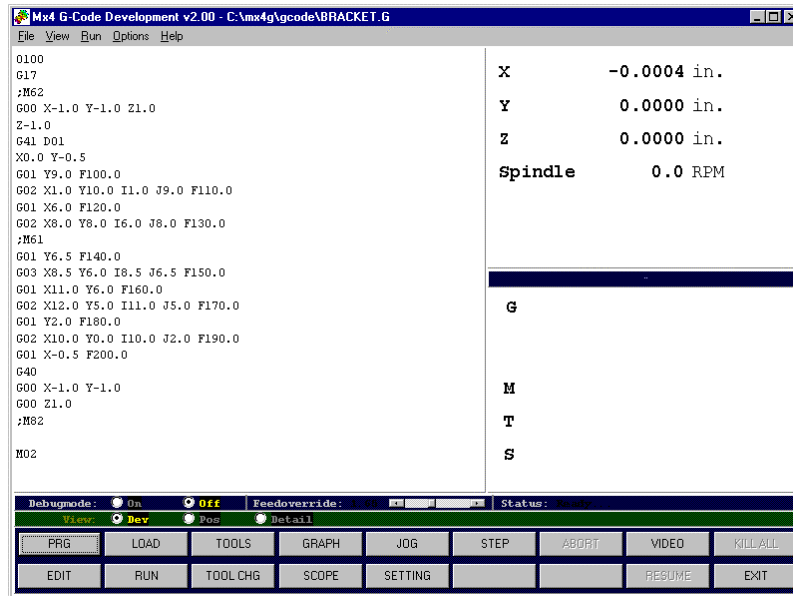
Mx4 G-Code Development v2.00 - C:\mx4g\gcode\BRACKET.G

File View Run Options Help

O100
G17
;M62
G00 X-1.0 Y-1.0 Z1.0
Z-1.0
G41 D01
X0.0 Y-0.5
G01 Y9.0 F100.0
G02 X1.0 Y10.0 I1.0 J9.0 F110.0
G01 X6.0 F120.0
G02 X8.0 Y8.0 I6.0 J8.0 F130.0
;M61
G01 Y6.5 F140.0
G03 X8.5 Y6.0 I8.5 J6.5 F150.0
G01 X11.0 Y6.0 F160.0
G02 X12.0 Y5.0 I11.0 J5.0 F170.0
G01 Y2.0 F180.0
G02 X10.0 Y0.0 I10.0 J2.0 F190.0
G01 X-0.5 F200.0
G40
G00 X-1.0 Y-1.0
G00 Z1.0
;M82

M02

X -0.0004 in.
Y 0.0000 in.
Z 0.0000 in.
Spindle 0.0 RPM

G

M
T
S

Debugmode: On Off Feedoverride: Status:
View: Dev Pos Detail

| PRG | LOAD | TOOLS | GRAPH | JOG | STEP | ABORT | VIDEO | KILL ALL |
|---|---|---|---|---|---|---|---|---|
| EDIT | RUN | TOOL CHG | SCOPE | SETTING | | | RESUME | EXIT |